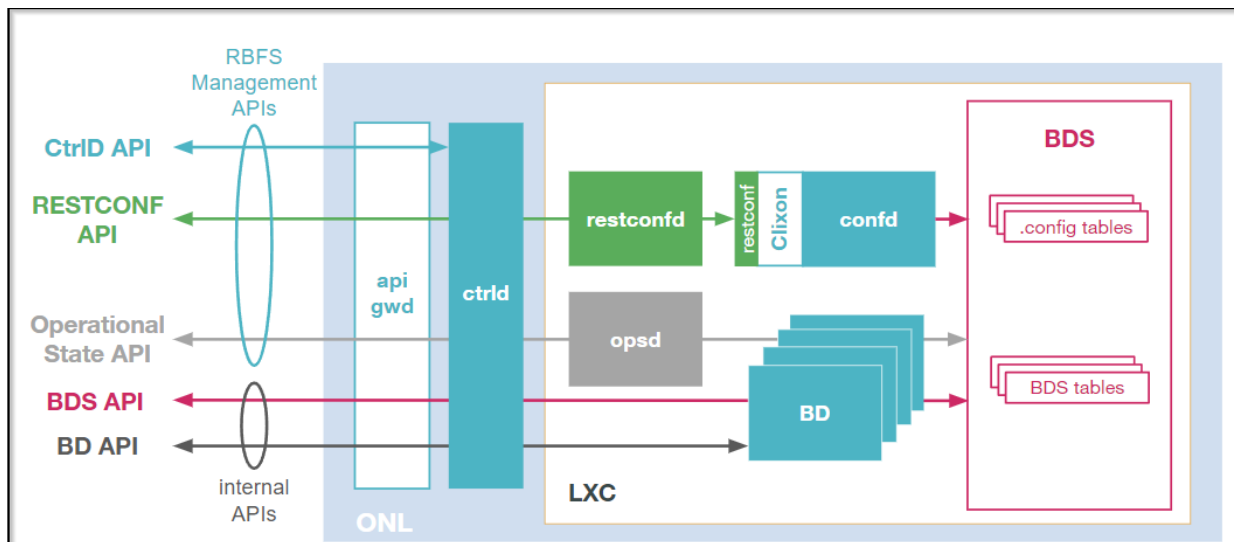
RBFS Management APIs

CtrlD API

RESTCONF API

Operational State API

BDS API

BD API

internal APIs

api gwd

ctrld

restconfd

restconf

Clixon

confd

opsd

BD

BDS

.config tables

BDS tables

LXC

ONL